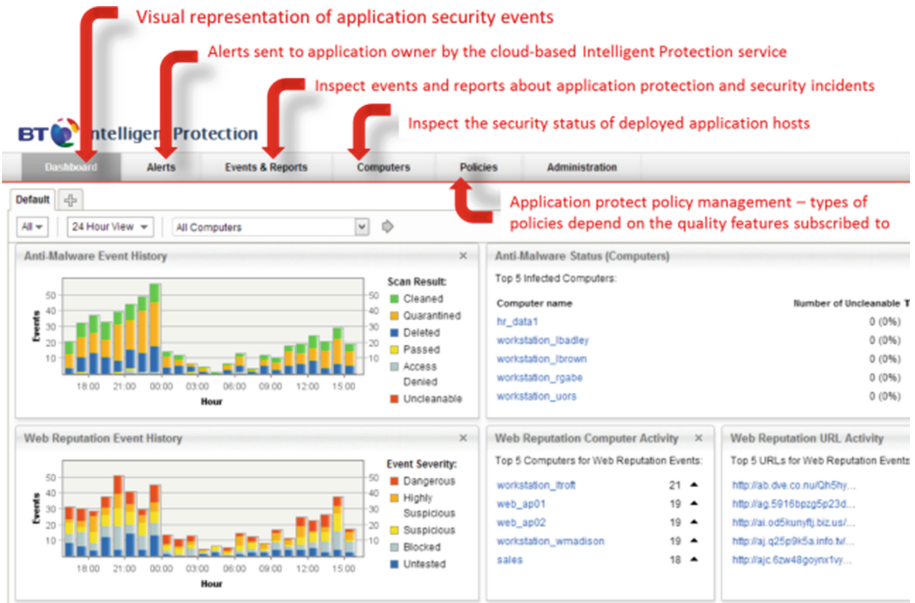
Visual representation of application security events

Alerts sent to application owner by the cloud-based Intelligent Protection service

Inspect events and reports about application protection and security incidents

Inspect the security status of deployed application hosts

BT Intelligent Protection

Dashboard | Alerts | Events & Reports | Computers | Policies | Administration

Application protect policy management – types of policies depend on the quality features subscribed to

Default | +

All | 24 Hour View | All Computers

Anti-Malware Event History

Events

50 40 30 20 10 0

18:00 21:00 00:00 03:00 06:00 09:00 12:00 15:00

Hour

Scan Result:
Cleaned
Quarantined
Deleted
Passed
Access Denied
Uncleanable

Anti-Malware Status (Computers)

Top 5 Infected Computers:

| Computer name | Number of Uncleanable T |
|---|---|
| hr_data1 | 0 (0%) |
| workstation_lbadley | 0 (0%) |
| workstation_lbrown | 0 (0%) |
| workstation_rgabe | 0 (0%) |
| workstation_uors | 0 (0%) |

Web Reputation Event History

Events

50 40 30 20 10 0

18:00 21:00 00:00 03:00 06:00 09:00 12:00 15:00

Hour

Event Severity:
Dangerous
Highly Suspicious
Suspicious
Blocked
Untested

Web Reputation Computer Activity

Top 5 Computers for Web Reputation Events:

| | |
|---|---|
| workstation_ltroft | 21 |
| web_ap01 | 19 |
| web_ap02 | 19 |
| workstation_wmadison | 19 |
| sales | 18 |

Web Reputation URL Activity

Top 5 URLs for Web Reputation Events

http://ab.dve.co.nu/Qh5hy...
http://ag.5916bpzg5p23d...
http://ai.od5kunyftj.biz.us/...
http://aj.q25p9k5a.info.tw/...
http://ajc.6zw48goynx1vy...